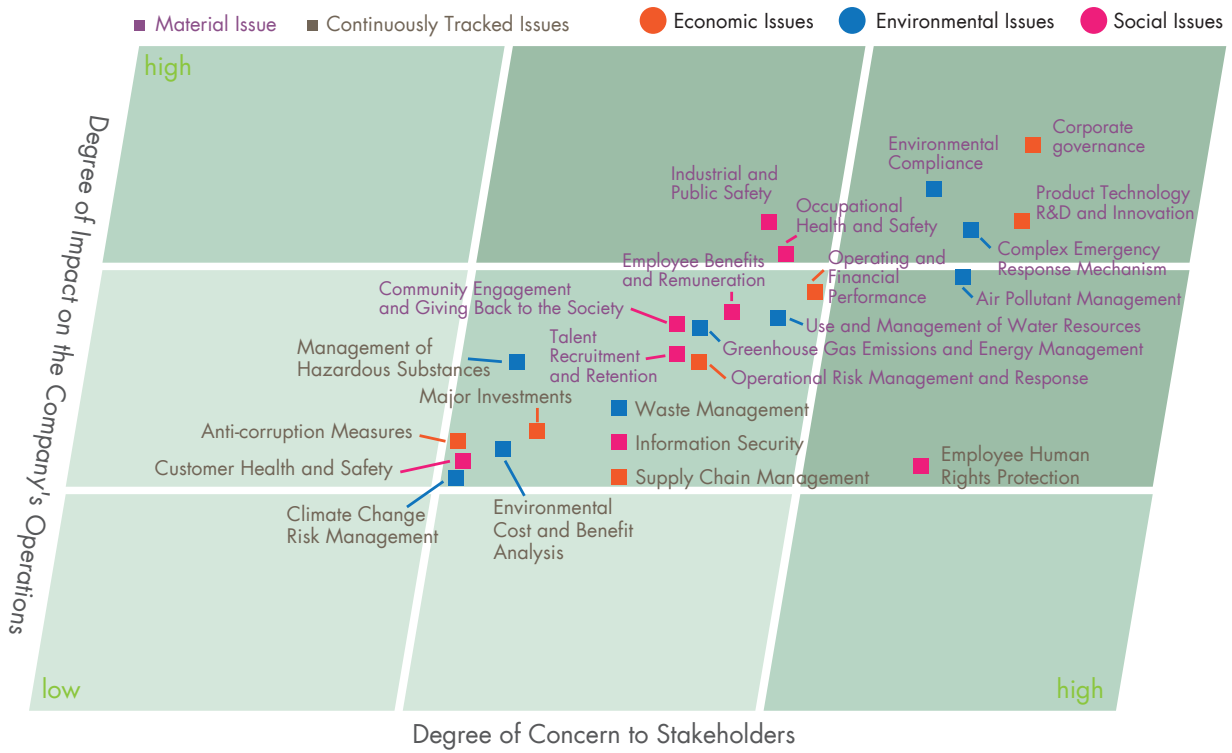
Material Issue
Continuously Tracked Issues
Economic Issues
Environmental Issues
Social Issues

high

Degree of Impact on the Company's Operations

Corporate governance
Environmental Compliance
Industrial and Public Safety
Product Technology R&D and Innovation
Occupational Health and Safety
Complex Emergency Response Mechanism
Employee Benefits and Remuneration
Operating and Financial Performance
Air Pollutant Management
Community Engagement and Giving Back to the Society
Use and Management of Water Resources
Talent Recruitment and Retention
Greenhouse Gas Emissions and Energy Management
Management of Hazardous Substances
Operational Risk Management and Response
Major Investments
Waste Management
Anti-corruption Measures
Information Security
Customer Health and Safety
Employee Human Rights Protection
Supply Chain Management
Climate Change Risk Management
Environmental Cost and Benefit Analysis

low
high

Degree of Concern to Stakeholders